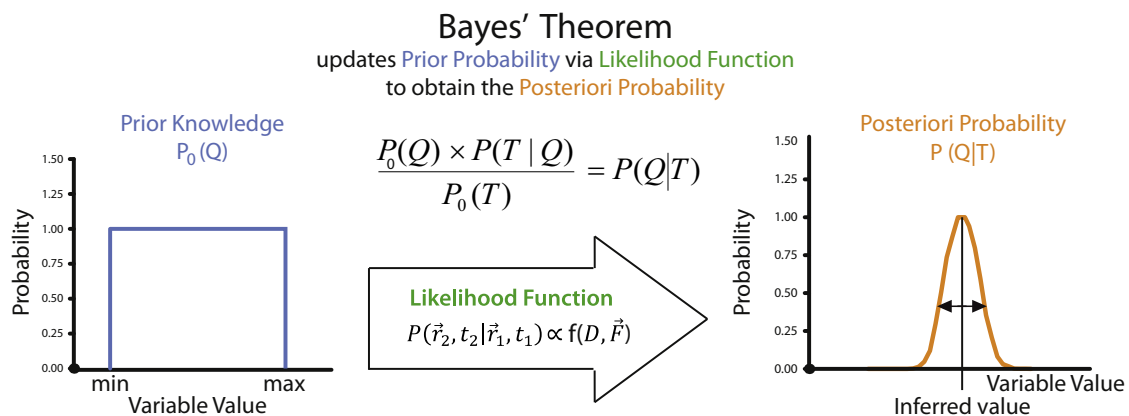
Bayes' Theorem

updates Prior Probability via Likelihood Function to obtain the Posteriori Probability

Prior Knowledge
$P_0(Q)$

1.50
1.25
1.00
0.75
0.50
0.25
0.00

Probability

min
max
Variable Value

$\frac{P_0(Q) \times P(T \mid Q)}{P_0(T)} = P(Q|T)$

Likelihood Function
$P(\vec{r}_2, t_2 | \vec{r}_1, t_1) \propto f(D, \vec{F})$

Posteriori Probability
P (Q|T)

1.50
1.25
1.00
0.75
0.50
0.25
0.00

Probability

Variable Value
Inferred value